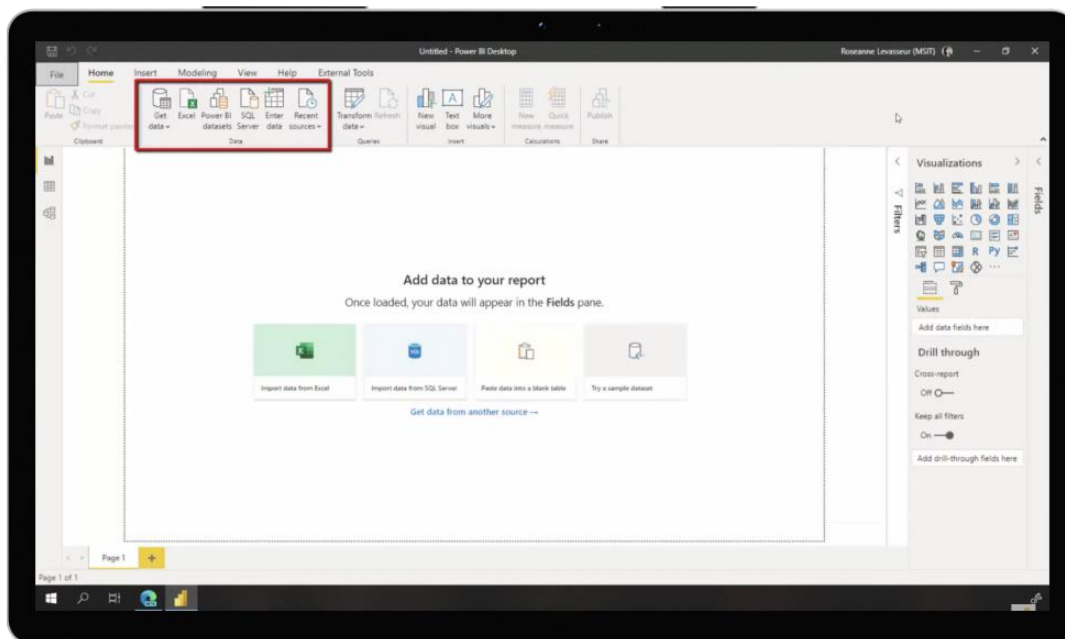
Untitled - Power BI Desktop

Roseanne Levasseur (MSIT)

File Home Insert Modeling View Help External Tools

Paste Cut Copy Format painter
Clipboard

Get data Excel Power BI datasets SQL Server Enter data Recent sources
Data

Transform data Refresh
Queries

New visual Text box More visuals
Insert

New measure Quick measure
Calculations

Publish
Share

Add data to your report

Once loaded, your data will appear in the **Fields** pane.

Import data from Excel

Import data from SQL Server

Paste data into a blank table

Try a sample dataset

Get data from another source →

Filters

Visualizations

Fields

R Py

Values

Add data fields here

Drill through

Cross-report

Off

Keep all filters

On

Add drill-through fields here

Page 1

Page 1 of 1